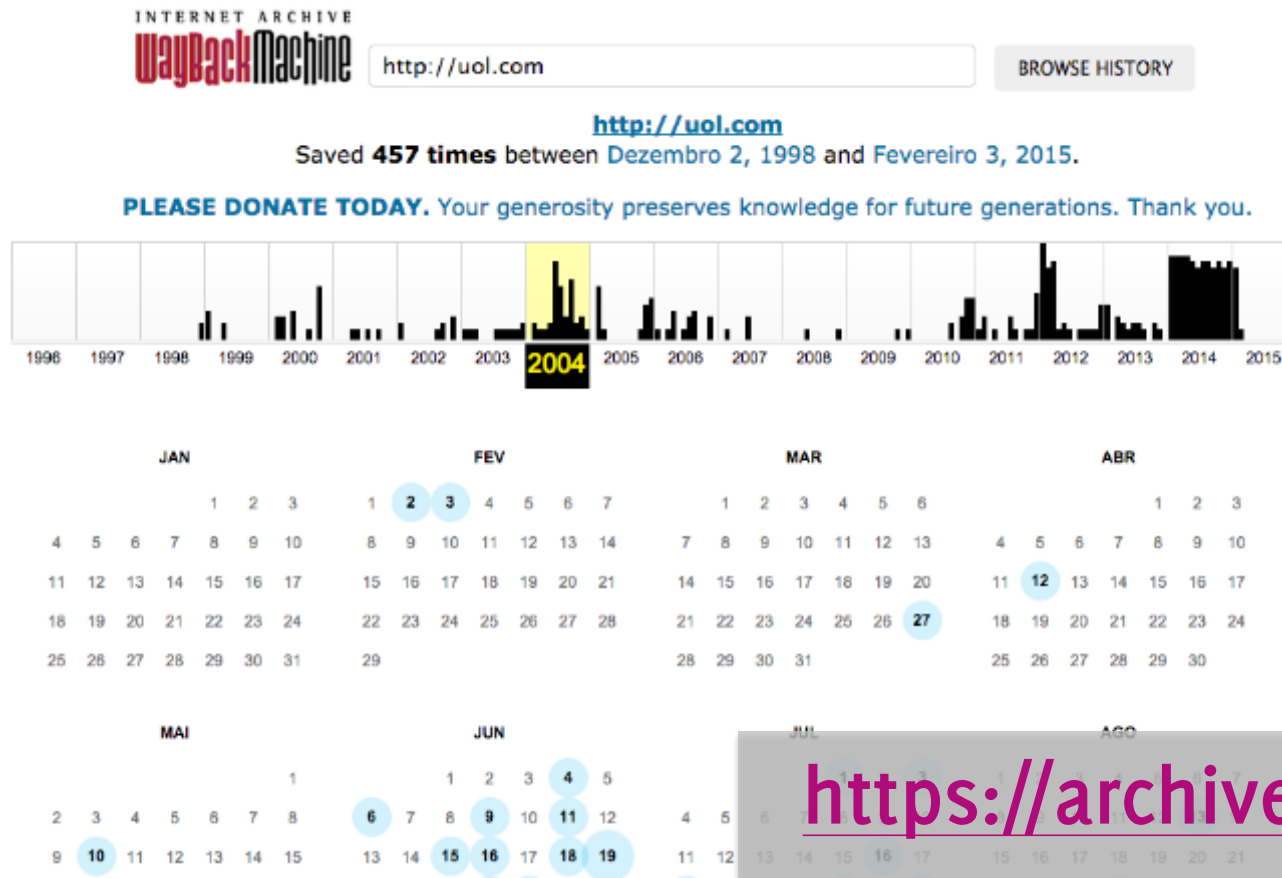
INTERNET ARCHIVE
WaybackMachine

http://uol.com

BROWSE HISTORY

http://uol.com
Saved **457 times** between Dezembro 2, 1998 and Fevereiro 3, 2015.

**PLEASE DONATE TODAY.** Your generosity preserves knowledge for future generations. Thank you.

1996 1997 1998 1999 2000 2001 2002 2003 2004 2005 2006 2007 2008 2009 2010 2011 2012 2013 2014 2015

JAN

| | | | | | | |
|---|---|---|---|---|---|---|
| | | | | 1 | 2 | 3 |
| 4 | 5 | 6 | 7 | 8 | 9 | 10 |
| 11 | 12 | 13 | 14 | 15 | 16 | 17 |
| 18 | 19 | 20 | 21 | 22 | 23 | 24 |
| 25 | 26 | 27 | 28 | 29 | 30 | 31 |

FEV

| | | | | | | |
|---|---|---|---|---|---|---|
| 1 | 2 | 3 | 4 | 5 | 6 | 7 |
| 8 | 9 | 10 | 11 | 12 | 13 | 14 |
| 15 | 16 | 17 | 18 | 19 | 20 | 21 |
| 22 | 23 | 24 | 25 | 26 | 27 | 28 |
| 29 | | | | | | |

MAR

| | | | | | | |
|---|---|---|---|---|---|---|
| | 1 | 2 | 3 | 4 | 5 | 6 |
| 7 | 8 | 9 | 10 | 11 | 12 | 13 |
| 14 | 15 | 16 | 17 | 18 | 19 | 20 |
| 21 | 22 | 23 | 24 | 25 | 26 | 27 |
| 28 | 29 | 30 | 31 | | | |

ABR

| | | | | | | |
|---|---|---|---|---|---|---|
| | | | | 1 | 2 | 3 |
| 4 | 5 | 6 | 7 | 8 | 9 | 10 |
| 11 | 12 | 13 | 14 | 15 | 16 | 17 |
| 18 | 19 | 20 | 21 | 22 | 23 | 24 |
| 25 | 26 | 27 | 28 | 29 | 30 | |

MAI

| | | | | | | |
|---|---|---|---|---|---|---|
| | | | | | | 1 |
| 2 | 3 | 4 | 5 | 6 | 7 | 8 |
| 9 | 10 | 11 | 12 | 13 | 14 | 15 |

JUN

| | | | | | | |
|---|---|---|---|---|---|---|
| | | 1 | 2 | 3 | 4 | 5 |
| 6 | 7 | 8 | 9 | 10 | 11 | 12 |
| 13 | 14 | 15 | 16 | 17 | 18 | 19 |

JUL

4 5 6
11 12 13 14 15 16 17

AGO

15 16 17 18 19 20 21

https://archive